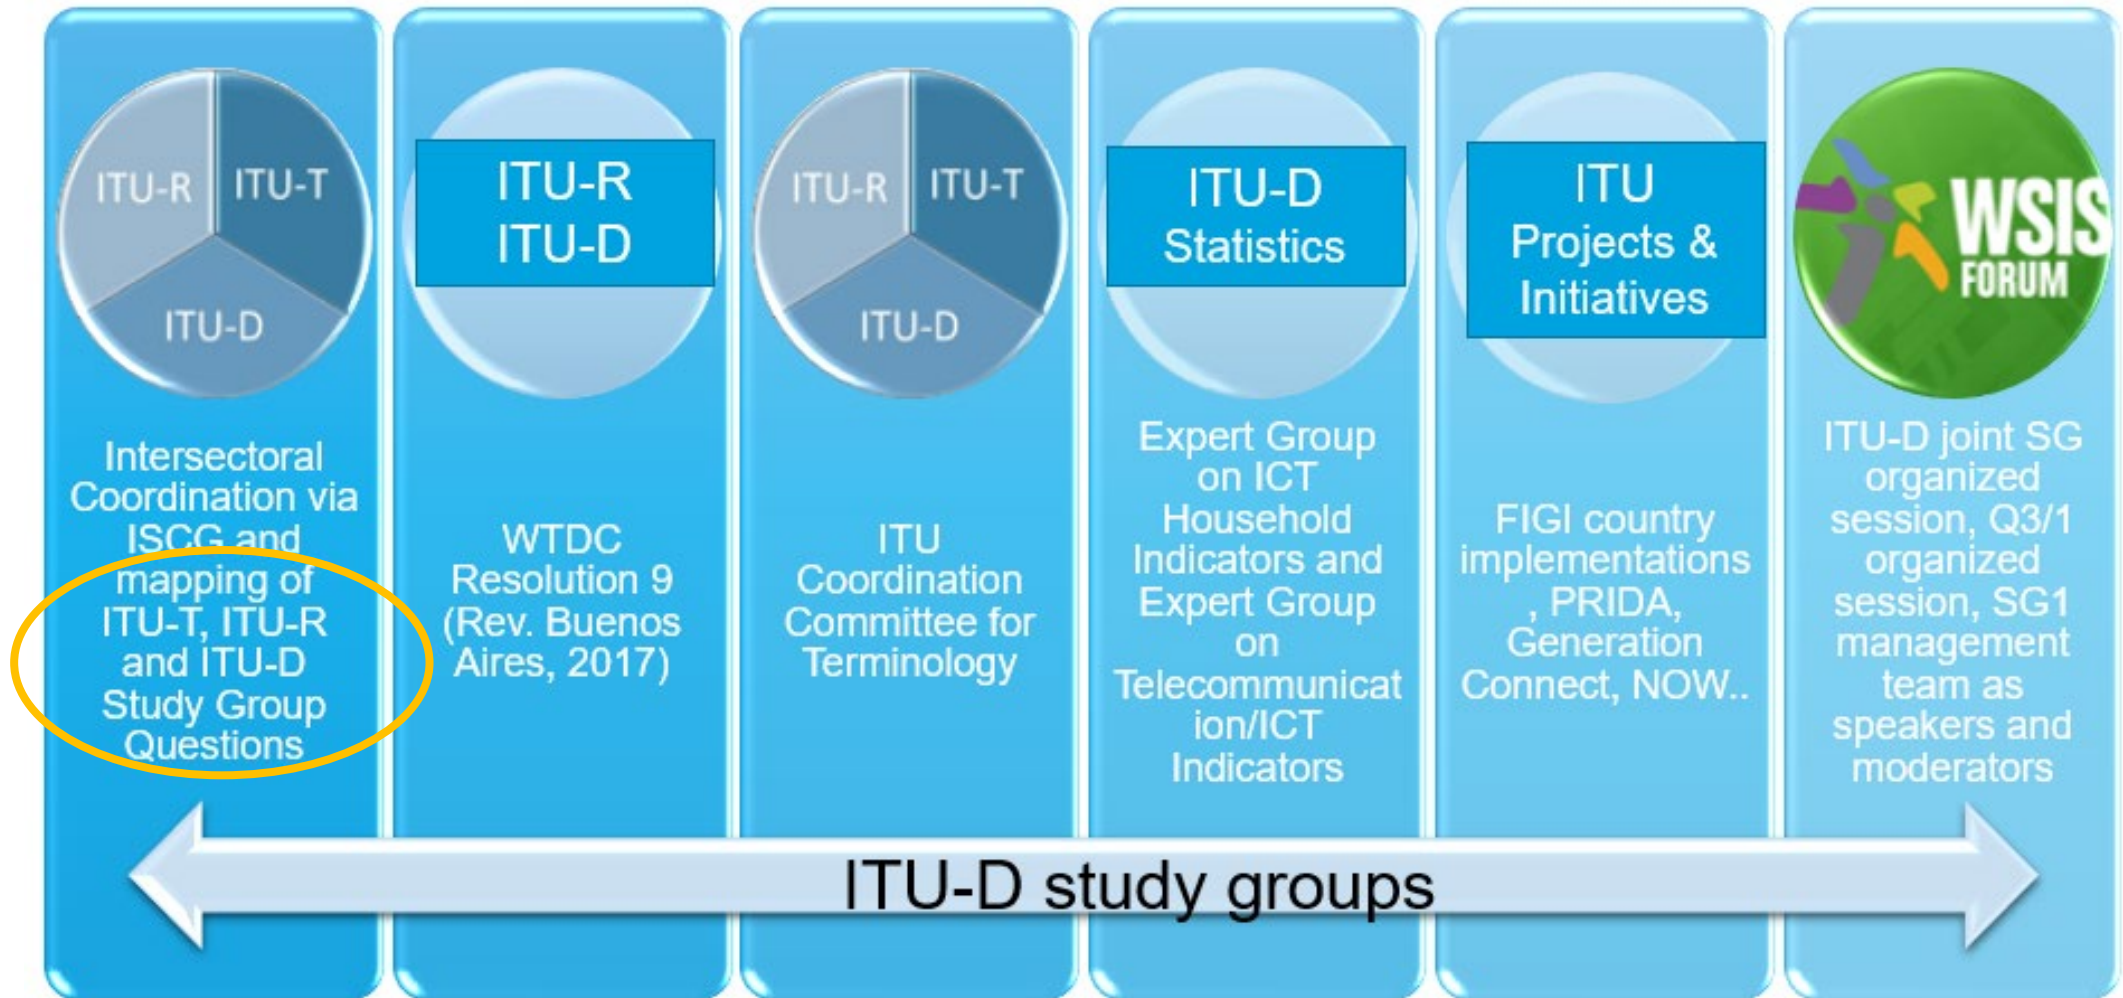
ITU-R ITU-T ITU-D

Intersectoral Coordination via ISCG and mapping of ITU-T, ITU-R and ITU-D Study Group Questions

ITU-R ITU-D

WTDC Resolution 9 (Rev. Buenos Aires, 2017)

ITU-R ITU-T ITU-D

ITU Coordination Committee for Terminology

ITU-D Statistics

Expert Group on ICT Household Indicators and Expert Group on Telecommunication/ICT Indicators

ITU Projects & Initiatives

FIGI country implementations , PRIDA, Generation Connect, NOW..

WSIS FORUM

ITU-D joint SG organized session, Q3/1 organized session, SG1 management team as speakers and moderators

ITU-D study groups